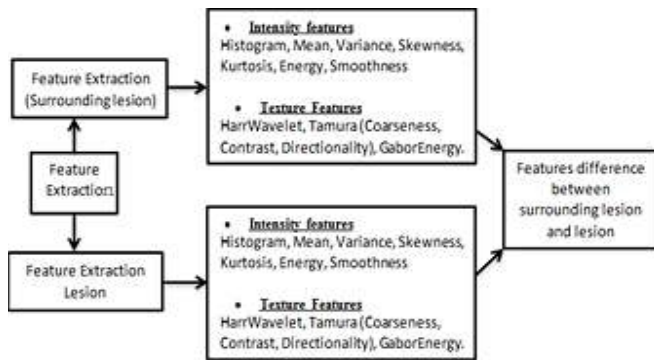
Feature Extraction (Surrounding lesion)

Feature Extraction

Feature Extraction Lesion

• Intensity features
Histogram, Mean, Variance, Skewness, Kurtosis, Energy, Smoothness

• Texture Features
HarrWavelet, Tamura (Coarseness, Contrast, Directionality), GaborEnergy.

• Intensity features
Histogram, Mean, Variance, Skewness, Kurtosis, Energy, Smoothness

• Texture Features
HarrWavelet, Tamura (Coarseness, Contrast, Directionality), GaborEnergy.

Features difference between surrounding lesion and lesion